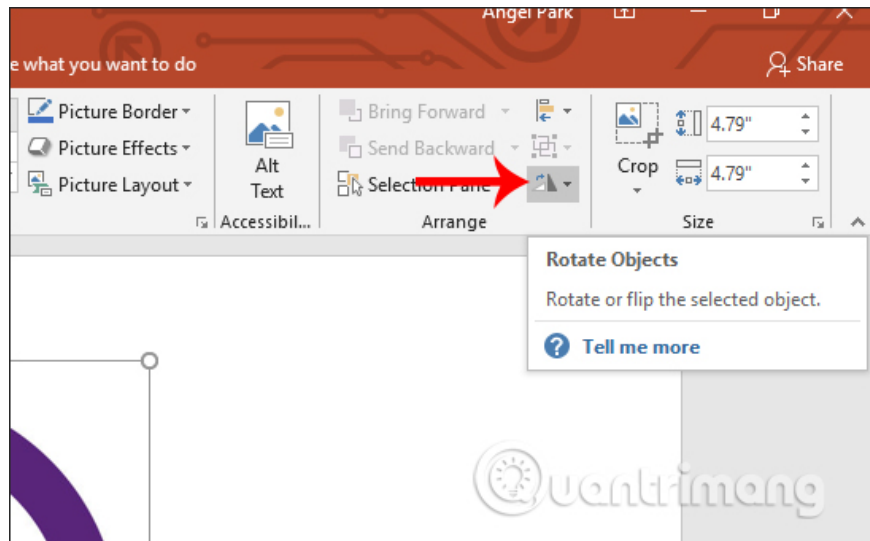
Angel Park

e what you want to do

Share

Picture Border

Picture Effects

Picture Layout

Alt Text

Accessibil...

Bring Forward

Send Backward

Selection Pane

Arrange

Crop

4.79"

4.79"

Size

Rotate Objects

Rotate or flip the selected object.

Tell me more

Quantrimang